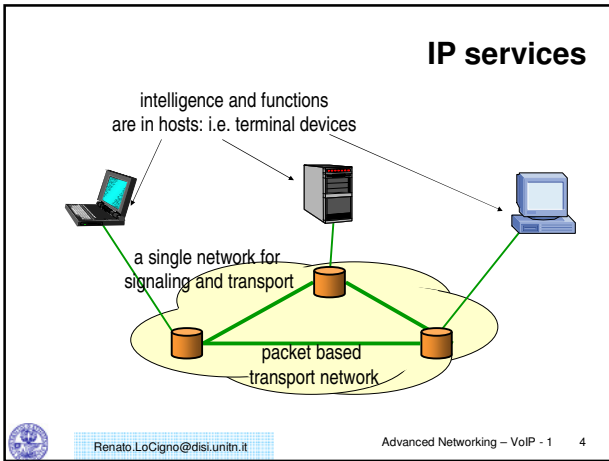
IP services

intelligence and functions are in hosts: i.e. terminal devices

a single network for signaling and transport

packet based transport network

Renato.LoCigno@disi.unitn.it

Advanced Networking – VoIP - 1 4